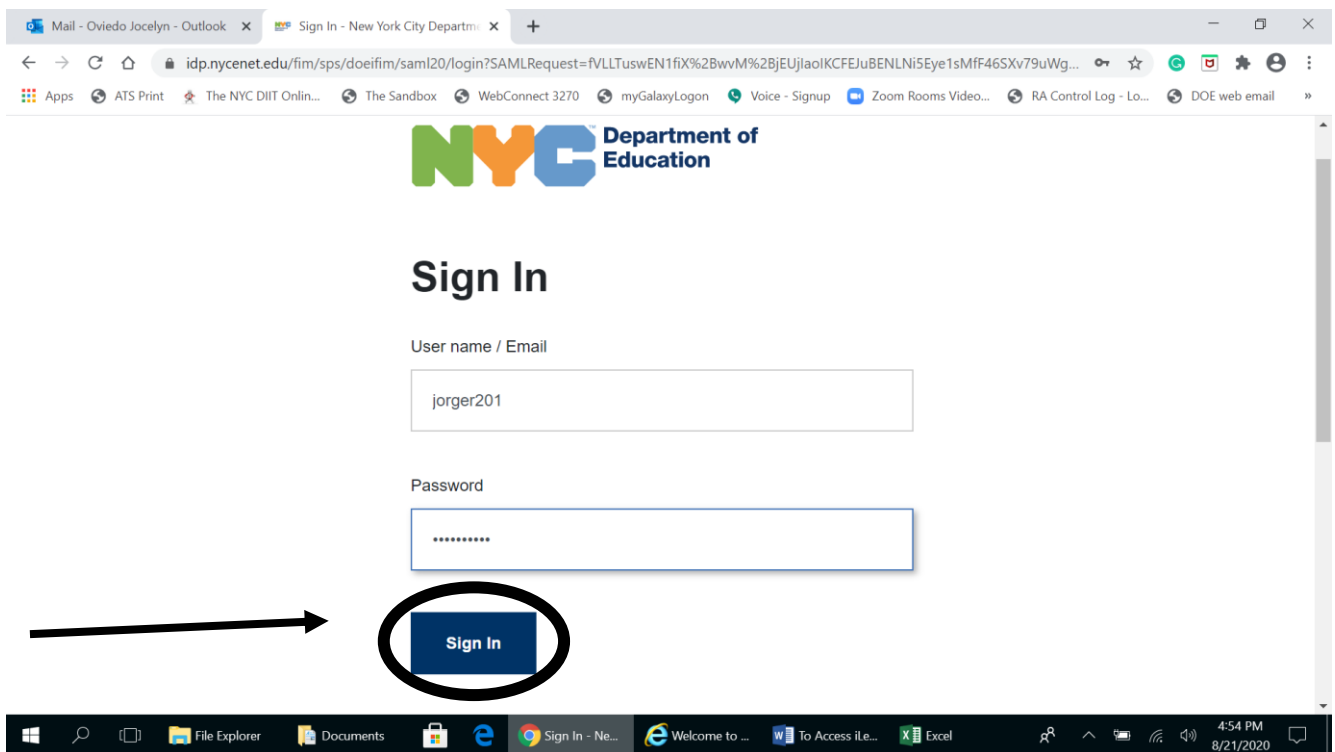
Mail - Oviedo Jocelyn - Outlook ×
Sign In - New York City Departm ×
+

idp.nycenet.edu/fim/sps/doeifim/saml20/login?SAMLRequest=fVLLTuswEN1fiX%2BwvM%2BjEUjIaoIKCFEJuBENLNi5Eye1sMfF46SXv79uWg...

Apps ATS Print The NYC DIIT Onlin... The Sandbox WebConnect 3270 myGalaxyLogon Voice - Signup Zoom Rooms Video... RA Control Log - Lo... DOE web email »

NYC Department of Education

Sign In

User name / Email

jorger201

Password

••••••••••

Sign In

File Explorer Documents Sign In - Ne... Welcome to ... To Access iLe... Excel 4:54 PM 8/21/2020